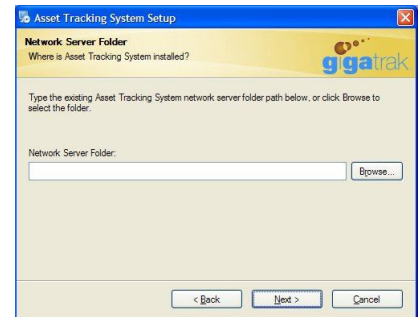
Asset Tracking System Setup

Network Server Folder
Where is Asset Tracking System installed?

gigatrak

Type the existing Asset Tracking System network server folder path below, or click Browse to select the folder.

Network Server Folder:

Browse...

< Back
Next >
Cancel